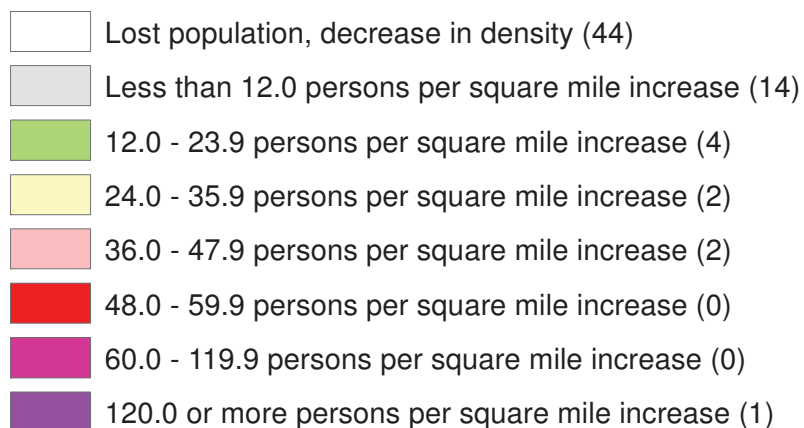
Lost population, decrease in density (44)

Less than 12.0 persons per square mile increase (14)

12.0 - 23.9 persons per square mile increase (4)

24.0 - 35.9 persons per square mile increase (2)

36.0 - 47.9 persons per square mile increase (2)

48.0 - 59.9 persons per square mile increase (0)

60.0 - 119.9 persons per square mile increase (0)

120.0 or more persons per square mile increase (1)